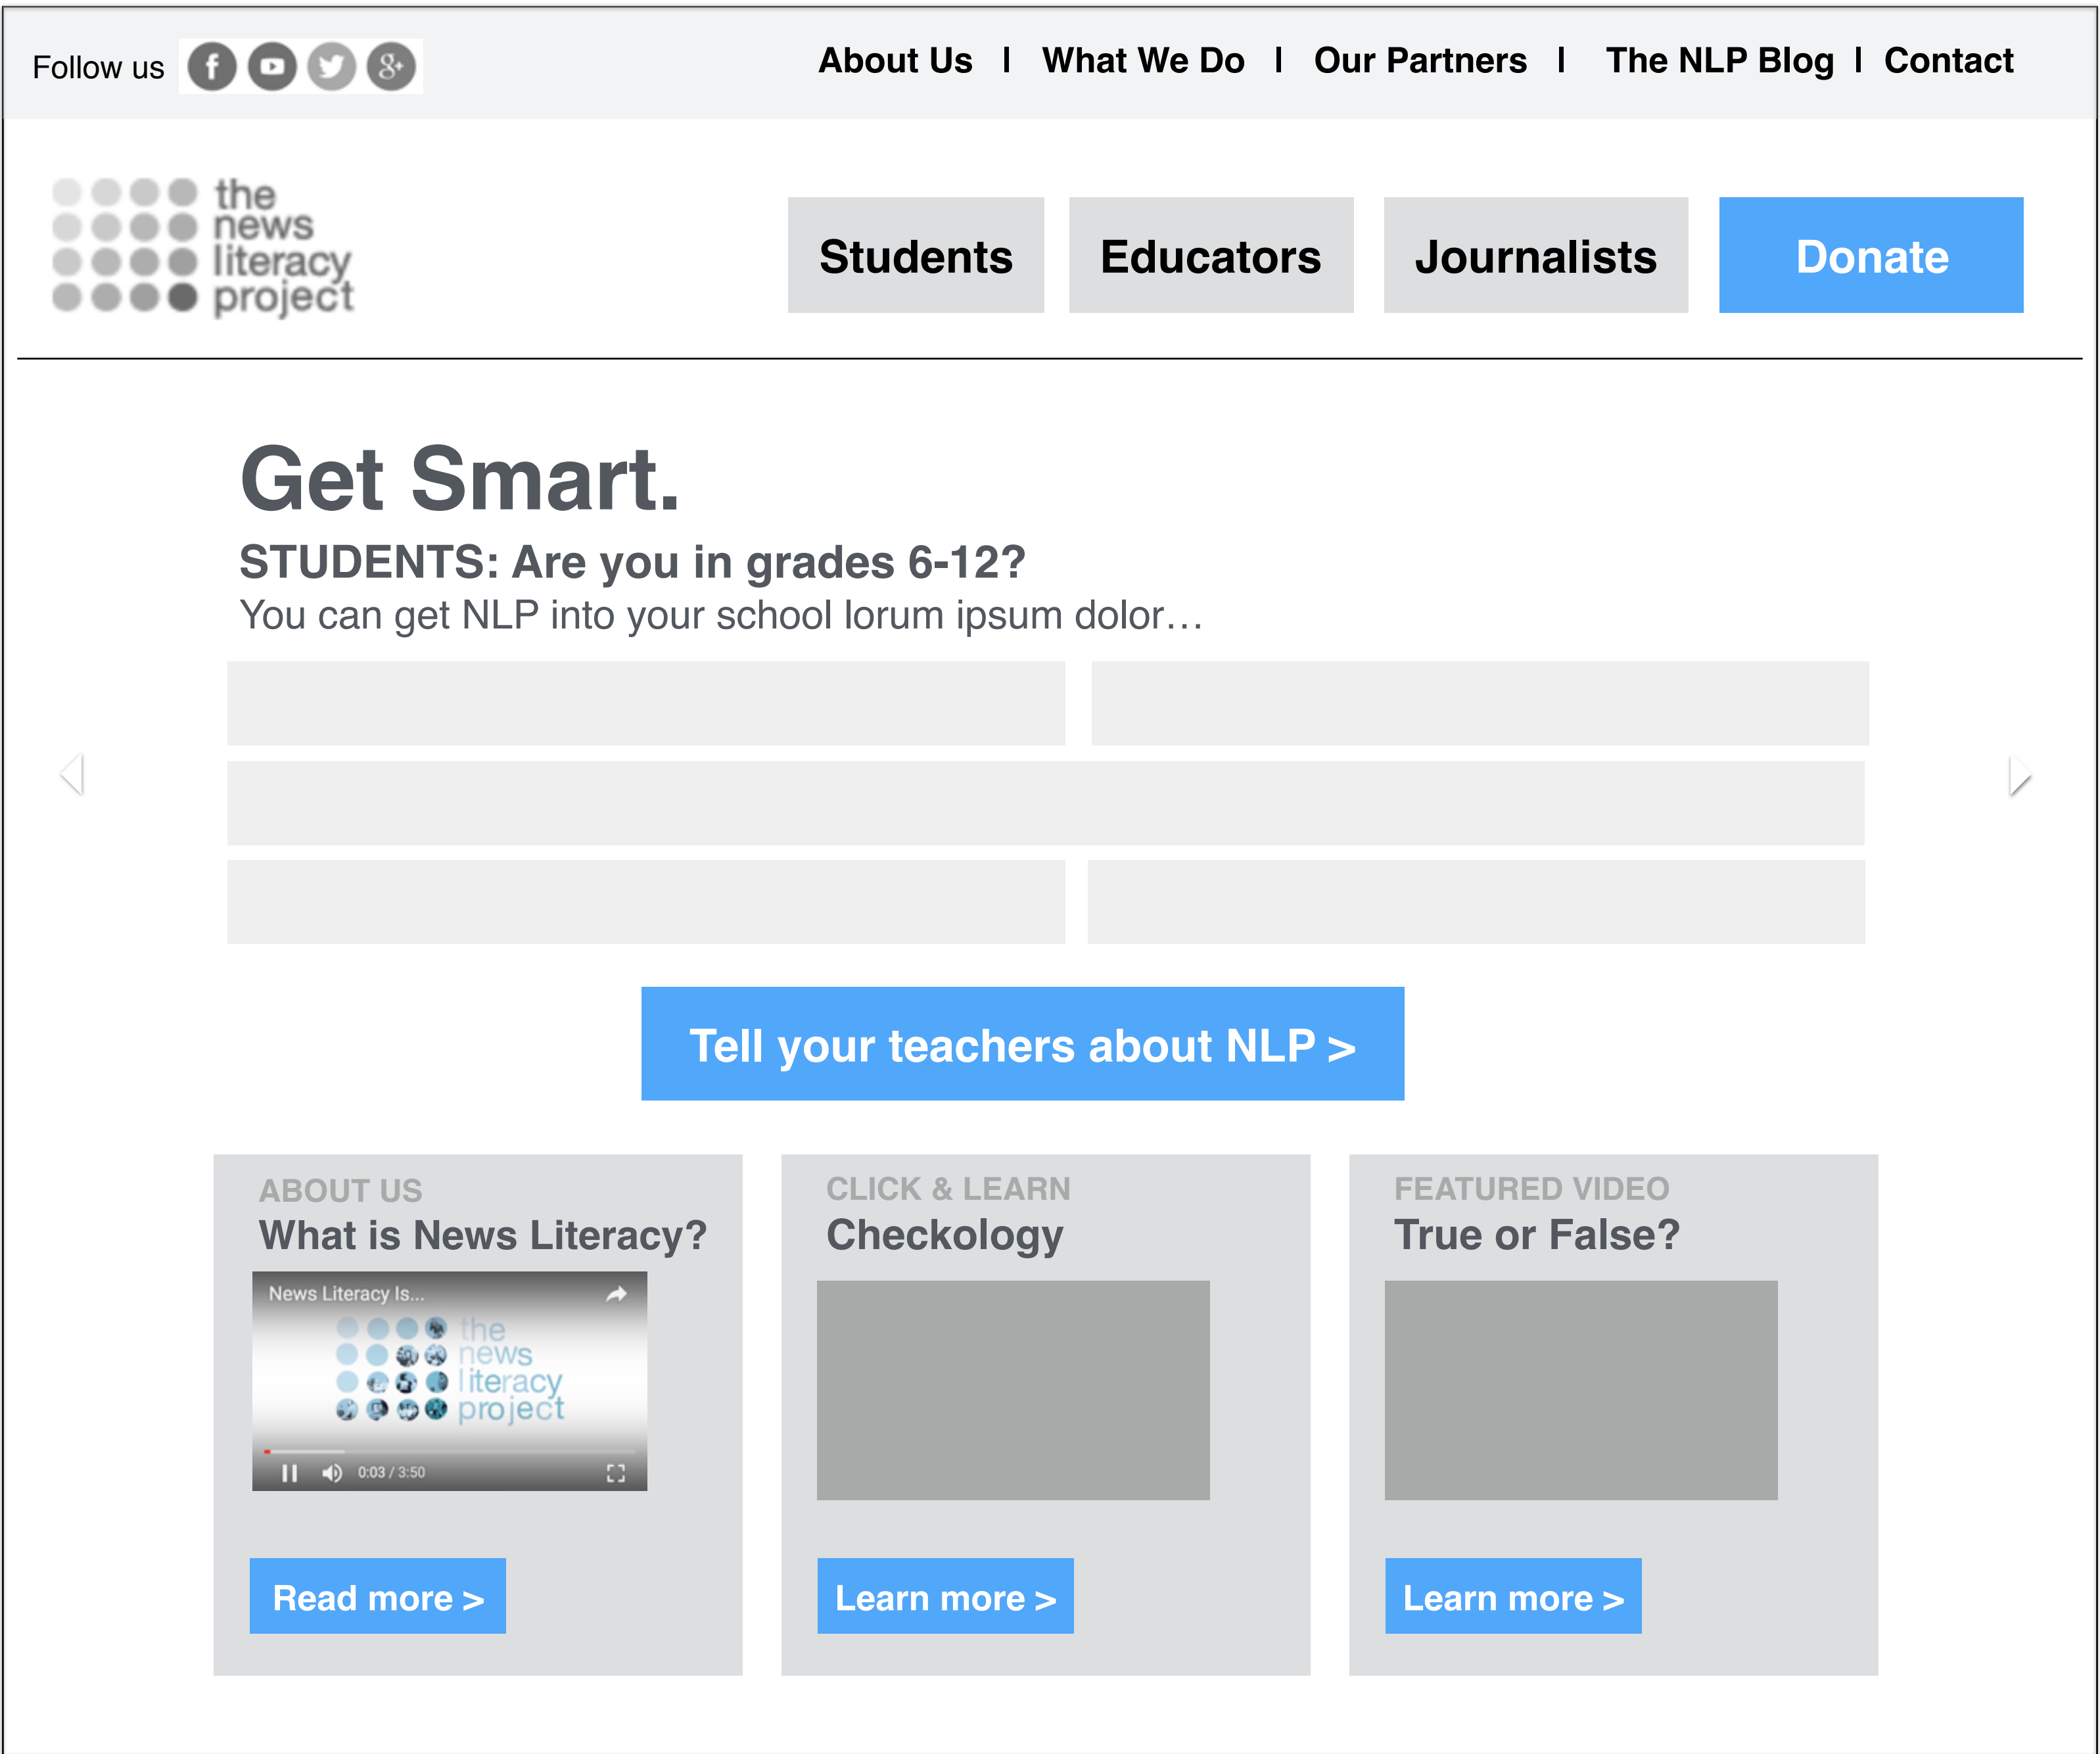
Follow us

About Us | What We Do | Our Partners | The NLP Blog | Contact

the news literacy project

Students Educators Journalists Donate

Get Smart.

STUDENTS: Are you in grades 6-12?

You can get NLP into your school lorum ipsum dolor…

Tell your teachers about NLP >

ABOUT US
What is News Literacy?

News Literacy Is...
the news literacy project
0:03 / 3:50

Read more >

CLICK & LEARN
Checkology

Learn more >

FEATURED VIDEO
True or False?

Learn more >